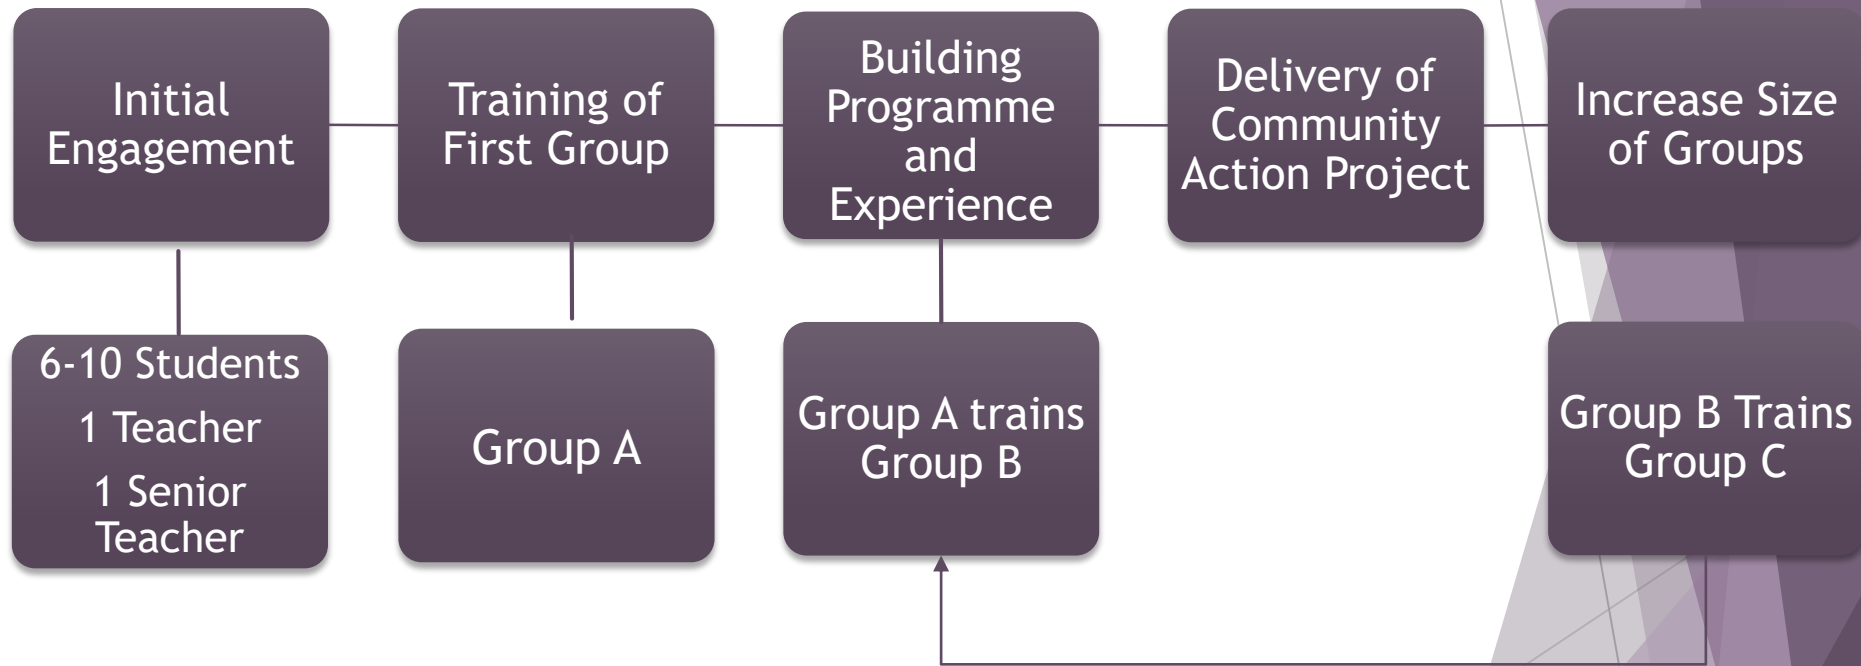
Initial Engagement

Training of First Group

Building Programme and Experience

Delivery of Community Action Project

Increase Size of Groups

6-10 Students

1 Teacher

1 Senior Teacher

Group A

Group A trains Group B

Group B Trains Group C